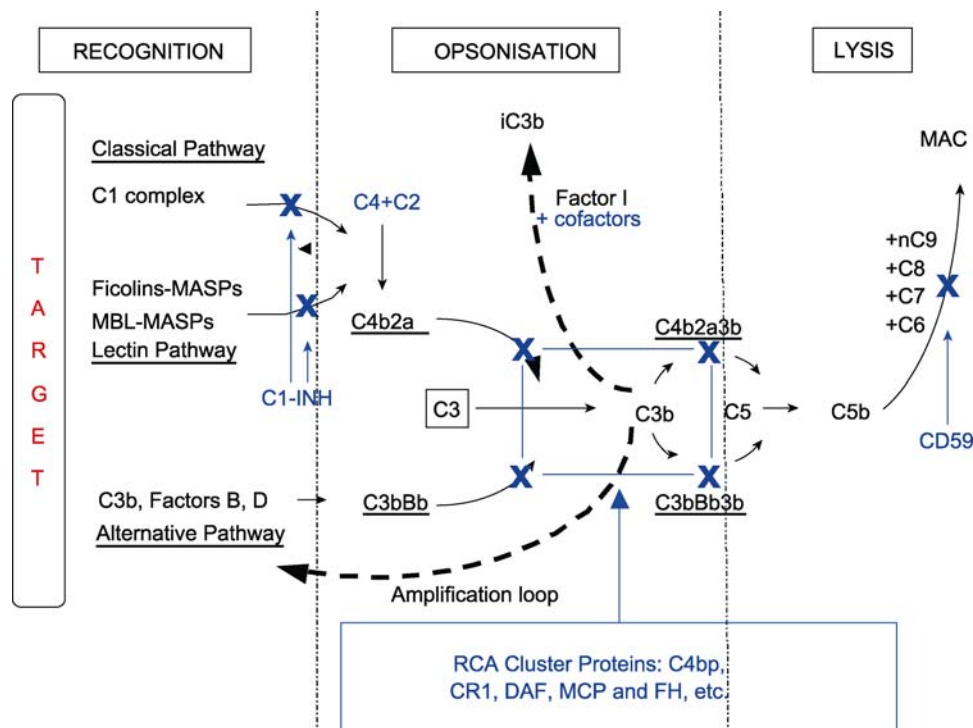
RECOGNITION

OPSONISATION

LYSIS

TARGET

Classical Pathway

C1 complex

Ficolins-MASPs

MBL-MASPs

Lectin Pathway

C1-INH

C4+C2

C4b2a

iC3b

Factor I
+ cofactors

C3

C3b

C4b2a3b

C3bBb3b

C5

C5b

MAC

+nC9
+C8
+C7
+C6

CD59

C3b, Factors B, D

Alternative Pathway

C3bBb

Amplification loop

RCA Cluster Proteins: C4bp, CR1, DAF, MCP and FH, etc.